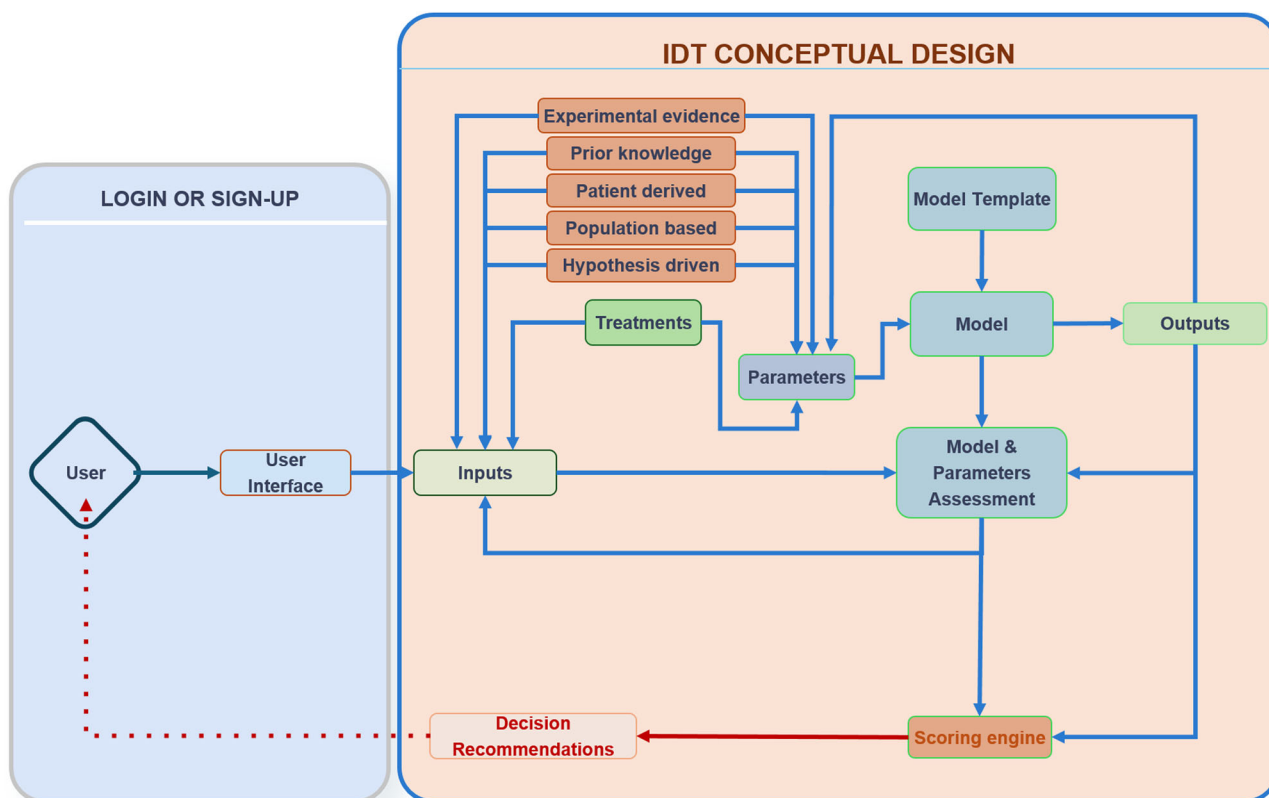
IDT CONCEPTUAL DESIGN

LOGIN OR SIGN-UP

Experimental evidence

Prior knowledge

Patient derived

Population based

Hypothesis driven

Model Template

Treatments

Model

Outputs

Parameters

User

User Interface

Inputs

Model & Parameters Assessment

Decision Recommendations

Scoring engine